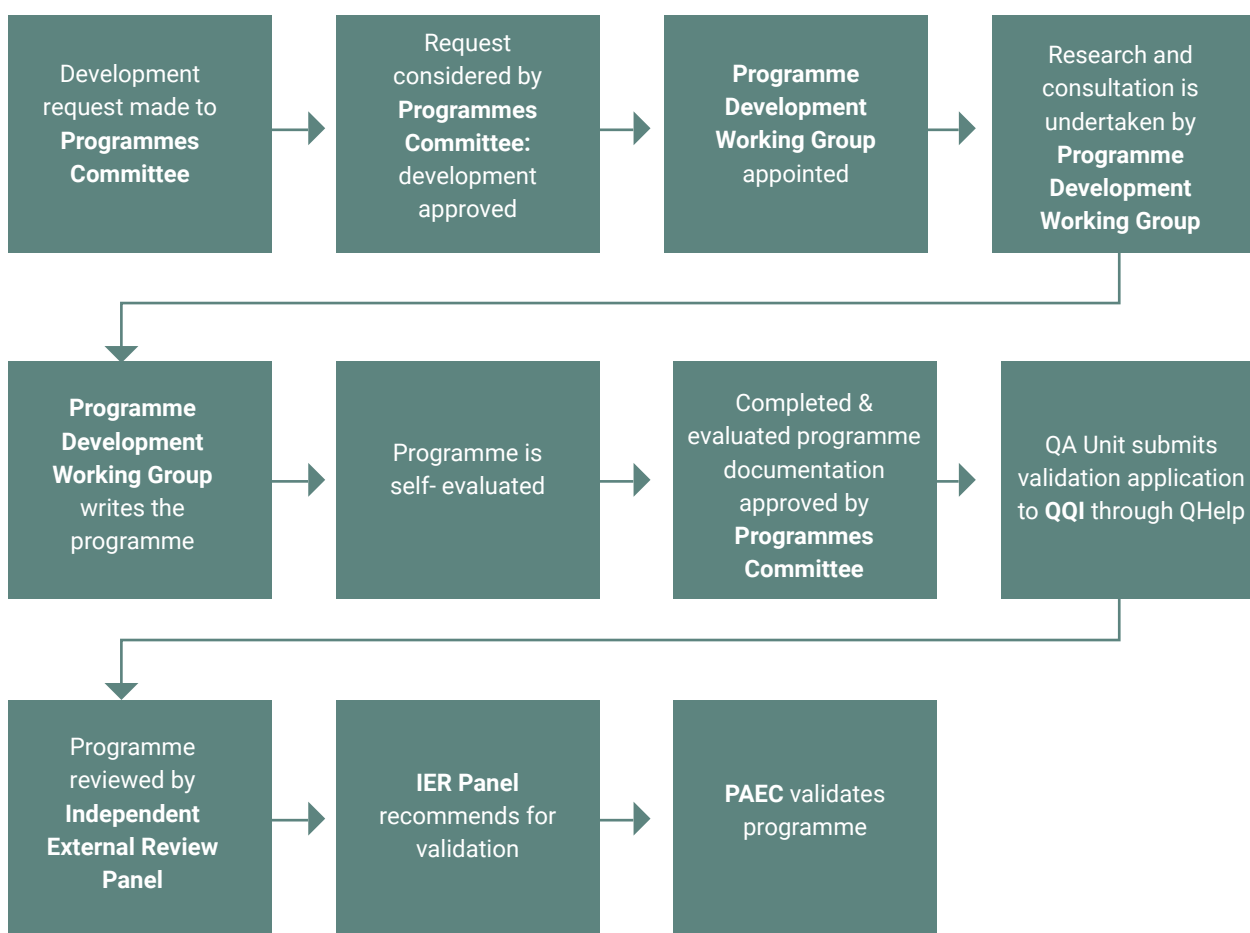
Development request made to **Programmes Committee**

Request considered by **Programmes Committee:** development approved

**Programme Development Working Group** appointed

Research and consultation is undertaken by **Programme Development Working Group**

**Programme Development Working Group** writes the programme

Programme is self- evaluated

Completed & evaluated programme documentation approved by **Programmes Committee**

QA Unit submits validation application to **QQI** through QHelp

Programme reviewed by **Independent External Review Panel**

**IER Panel** recommends for validation

**PAEC** validates programme